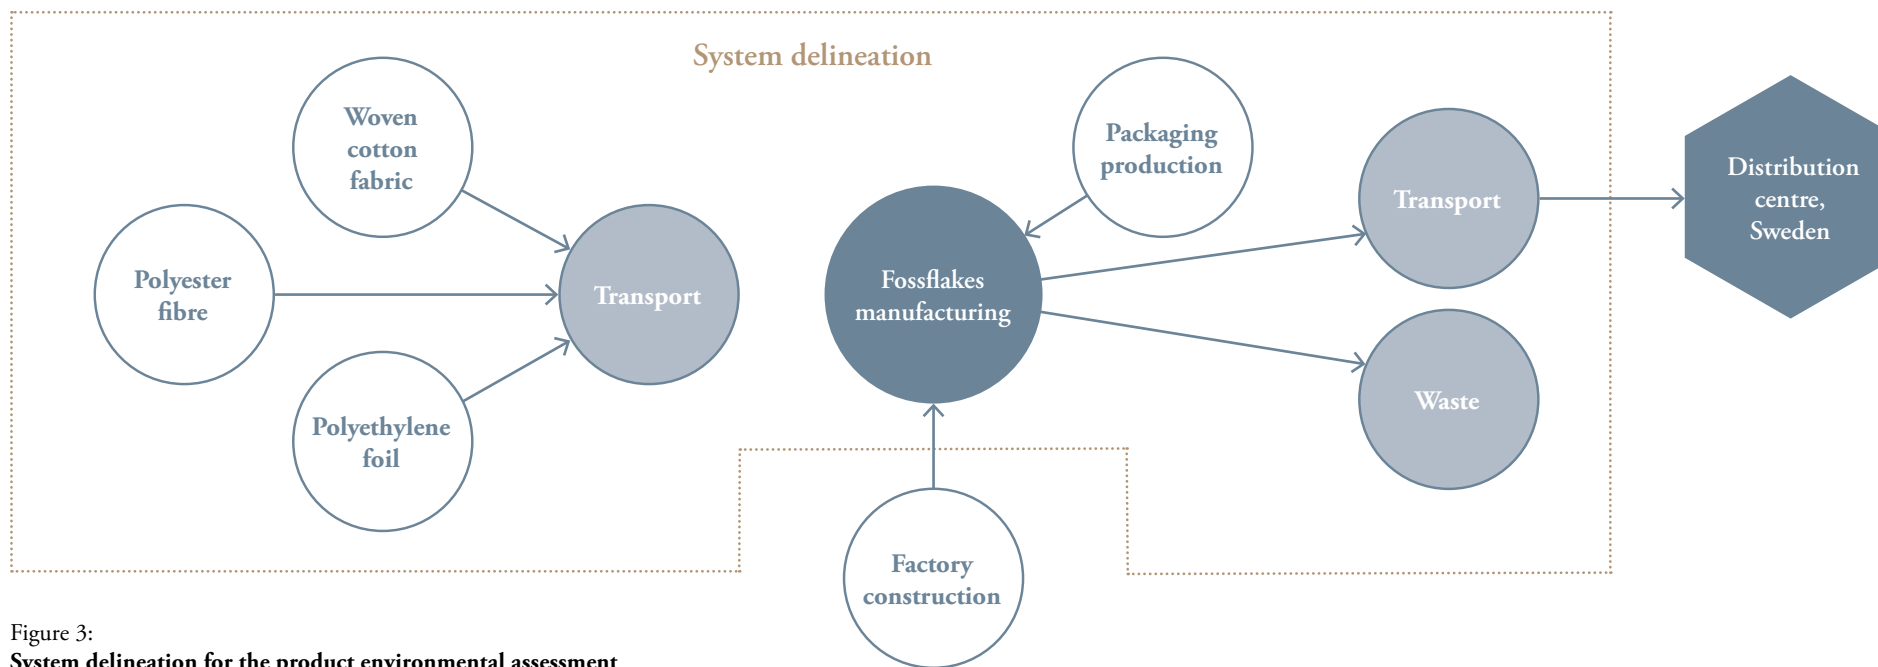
System delineation

Woven cotton fabric

Polyester fibre

Polyethylene foil

Transport

Fossflakes manufacturing

Packaging production

Factory construction

Transport

Waste

Distribution centre, Sweden

Figure 3:
System delineation for the product environmental assessment